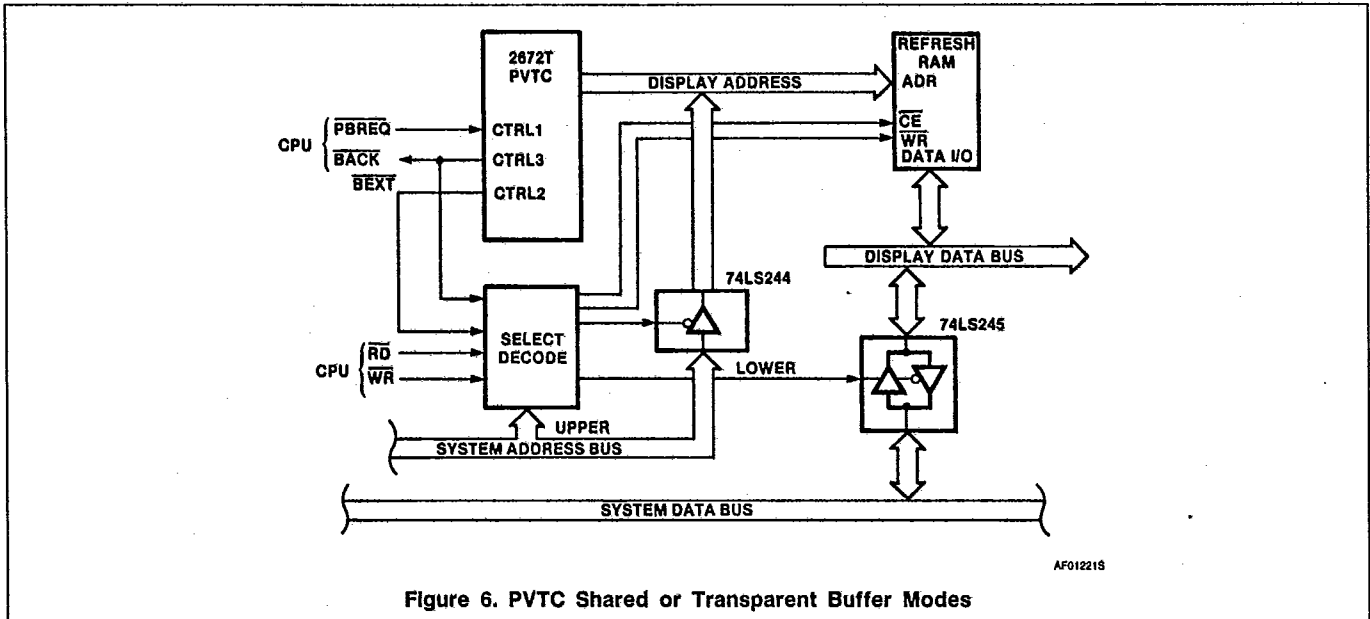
2672T
PVTC

DISPLAY ADDRESS

REFRESH
RAM
ADR
$\overline{CE}$
$\overline{WR}$
DATA I/O

CPU $\overline{PBREQ}$
$\overline{BACK}$
$\overline{BEXT}$

CTRL1
CTRL3
CTRL2

DISPLAY DATA BUS

74LS244

SELECT
DECODE

CPU $\overline{RD}$
$\overline{WR}$

74LS245

LOWER

UPPER

SYSTEM ADDRESS BUS

SYSTEM DATA BUS

AF01221S

Figure 6. PVTC Shared or Transparent Buffer Modes